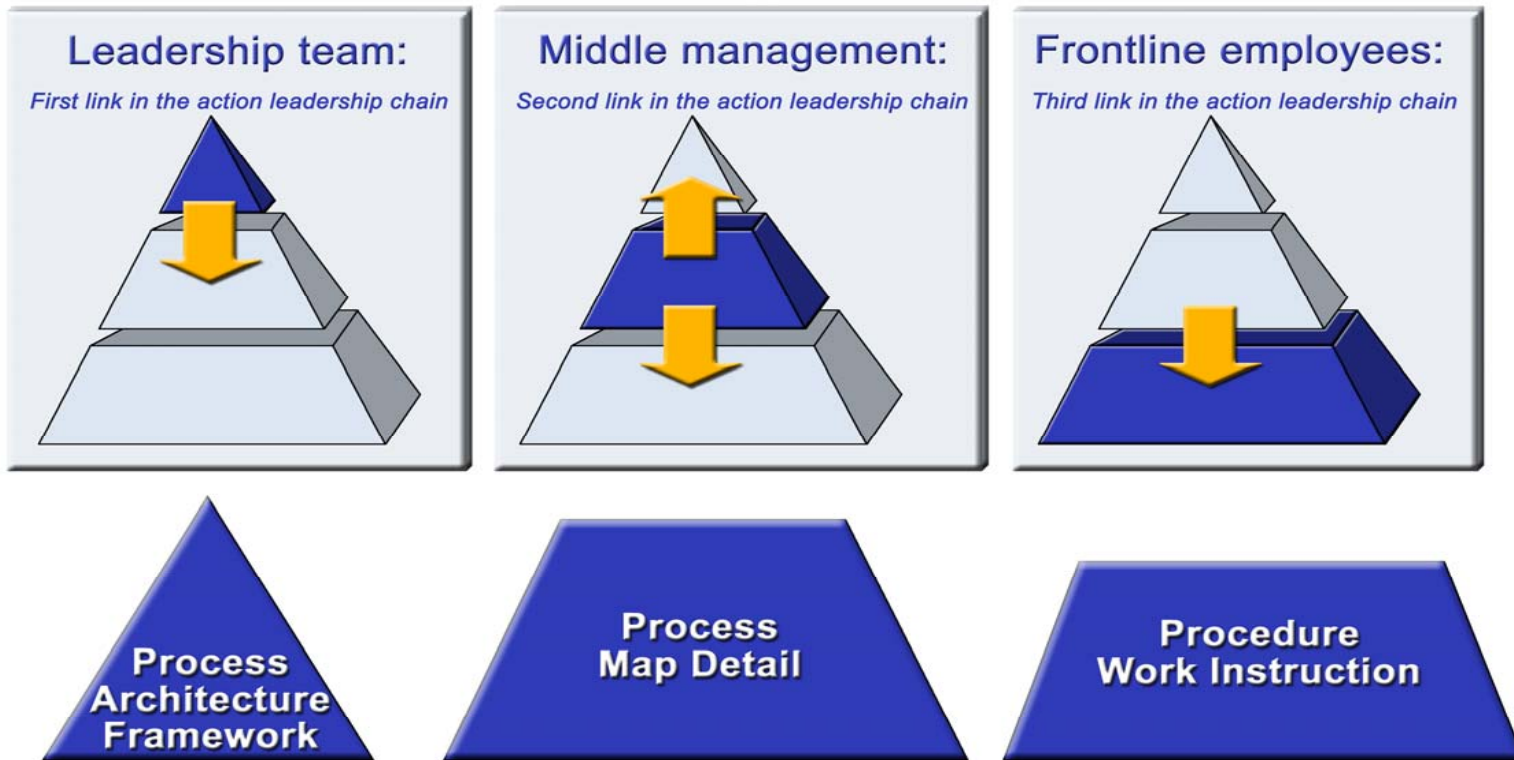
Leadership team:

First link in the action leadership chain

Middle management:

Second link in the action leadership chain

Frontline employees:

Third link in the action leadership chain

Process Architecture Framework

Process Map Detail

Procedure Work Instruction